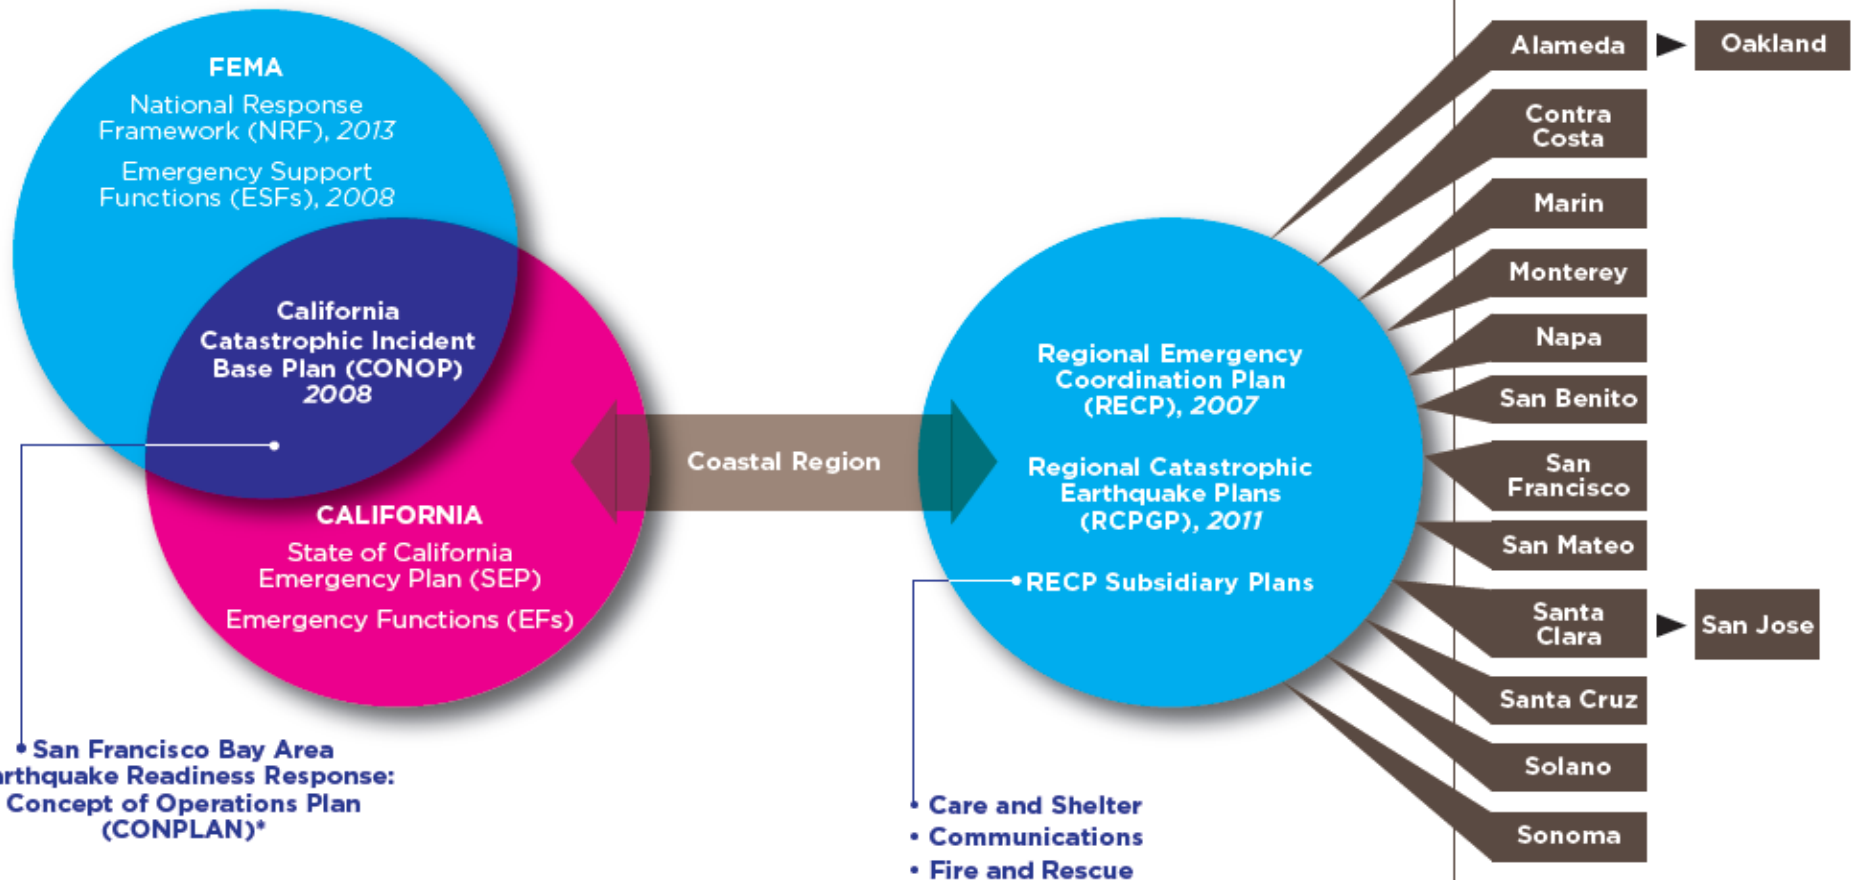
FEMA
National Response Framework (NRF), 2013
Emergency Support Functions (ESFs), 2008

California Catastrophic Incident Base Plan (CONOP) 2008

CALIFORNIA
State of California Emergency Plan (SEP)
Emergency Functions (EFs)

• San Francisco Bay Area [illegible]rthquake Readiness Response: Concept of Operations Plan (CONPLAN)*

Coastal Region

Regional Emergency Coordination Plan (RECP), 2007

Regional Catastrophic Earthquake Plans (RCPGP), 2011

• RECP Subsidiary Plans

• Care and Shelter
• Communications
• Fire and Rescue

Alameda
Oakland
Contra Costa
Marin
Monterey
Napa
San Benito
San Francisco
San Mateo
Santa Clara
San Jose
Santa Cruz
Solano
Sonoma